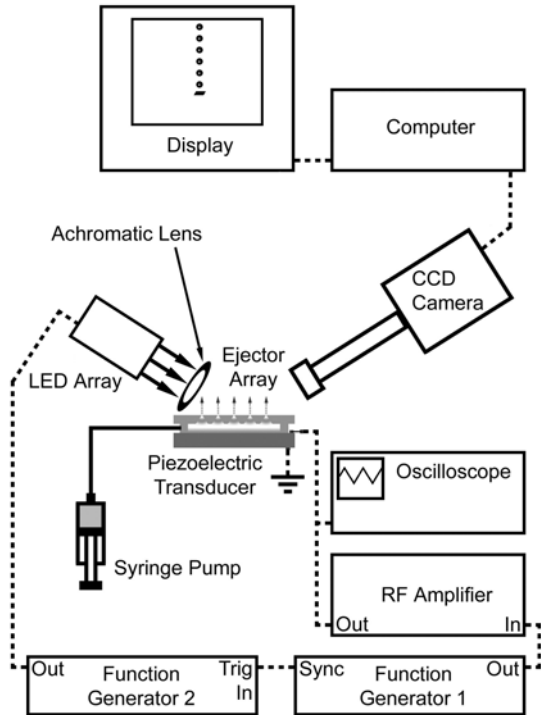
Display

Computer

Achromatic Lens

CCD Camera

Ejector Array

LED Array

Piezoelectric Transducer

Oscilloscope

Syringe Pump

RF Amplifier

Out

In

Out

Function Generator 2

Trig In

Sync

Function Generator 1

Out